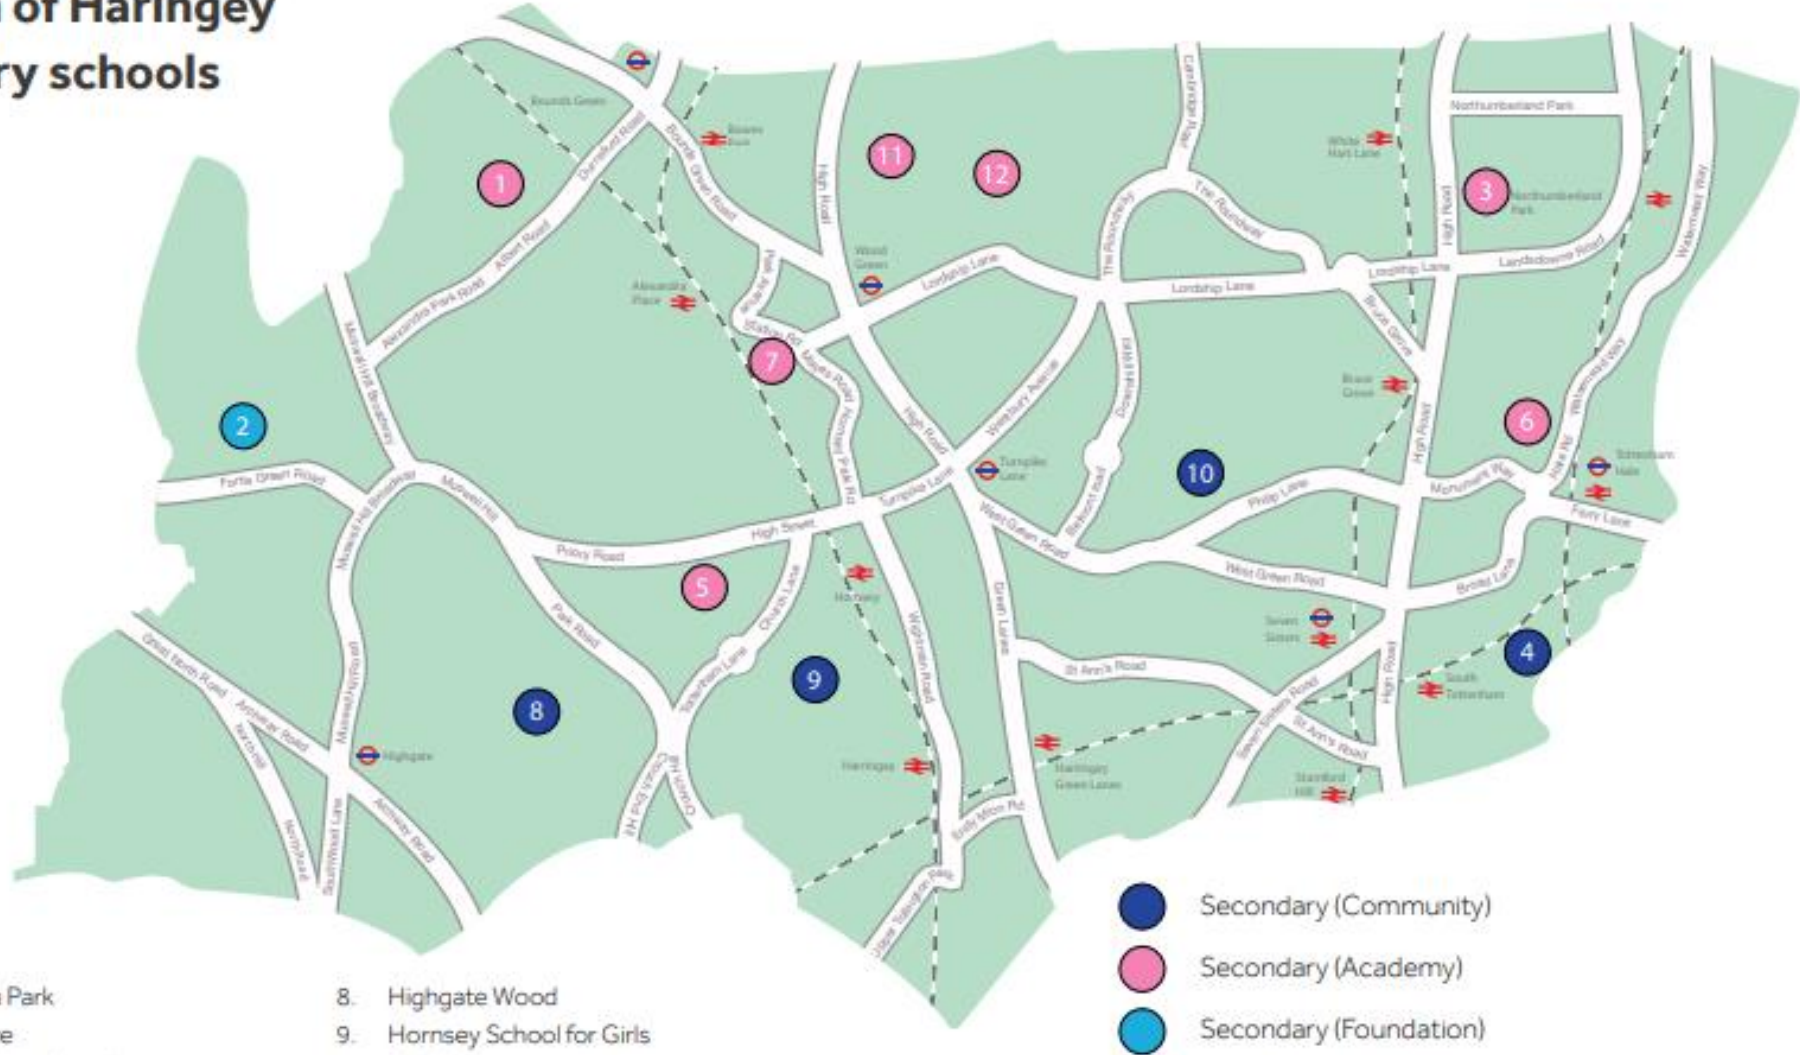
of Haringey
ry schools

Bounds Green
Bowes Park
Durnsford Road
Bounds Green Road
High Road
Cambridge Road
White Hart Lane
Northumberland Park
Northumberland Park
The Roundway
The Roundway
Albert Road
Alexandra Park Road
Muswell Hill Broadway
Park Avenue
Wood Green
Lordship Lane
Lordship Lane
Lordship Lane
Lansdowne Road
Watermead Way
Alexandra Palace
Station Rd
Mayes Road
Westbury Avenue
Downhills Park
Bruce Grove
Bruce Grove
High Road
Watermead Way
Hornsey Park Rd
High Road
Turnpike Lane
Turnpike Lane
Belmont Road
Philip Lane
Monument Way
Hale Rd
Tottenham Hale
Fortis Green Road
Muswell Hill
High Street
Priory Road
West Green Road
West Green Road
Ferry Lane
Broad Lane
Muswell Hill Broadway
Park Road
Hornsey
Church Lane
Green Lanes
Seven Sisters
Wightman Road
St Ann's Road
Tottenham Lane
High Road
South Tottenham
Great North Road
Archway Road
Muswell Hill Road
Highgate
Seven Sisters Road
St Ann's Road
Harringay
Harringay Green Lanes
Stamford Hill
Crouch End Hill
Crouch Hill
Southwood Lane
Archway Road
Hornsey Lane
North Hill
Endymion Rd
Upper Tollington Park

1
2
3
4
5
6
7
8
9
10
11
12

Secondary (Community)
Secondary (Academy)
Secondary (Foundation)

Park
e
8. Highgate Wood
9. Hornsey School for Girls